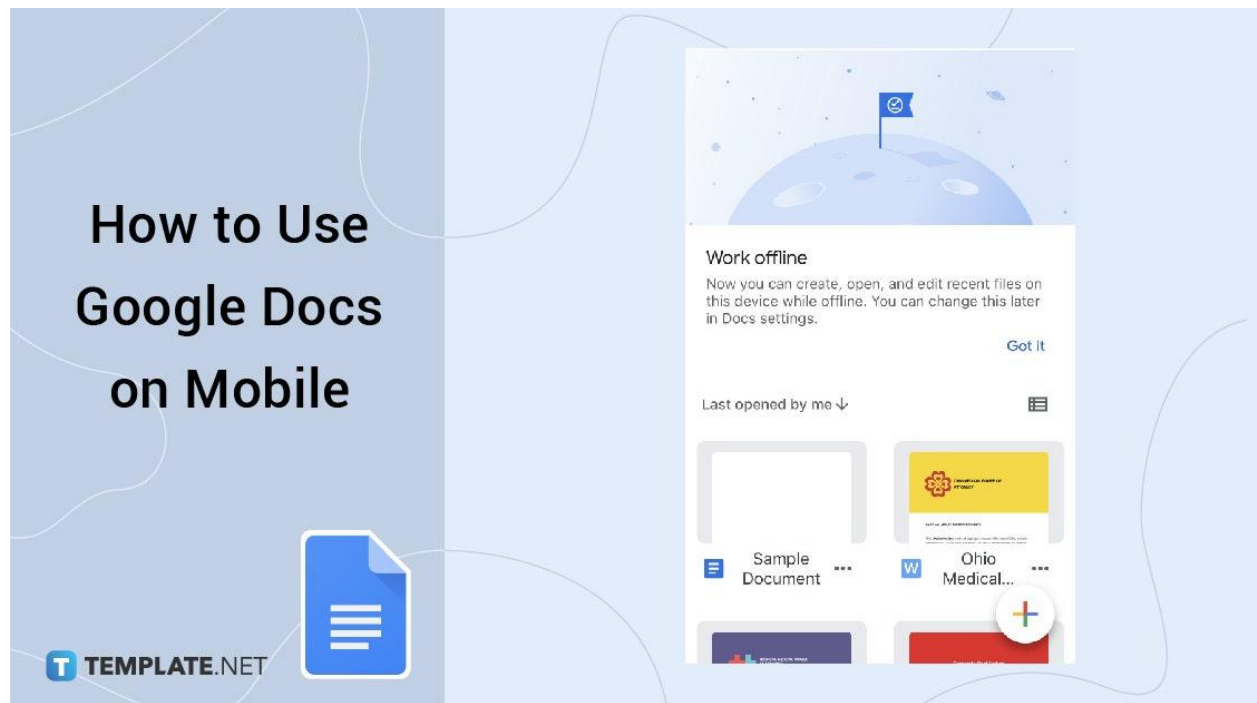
How to Use Google Docs on Mobile

TEMPLATE.NET

Work offline

Now you can create, open, and edit recent files on this device while offline. You can change this later in Docs settings.

Got it

Last opened by me ↓

Sample Document

W

Ohio Medical...

+